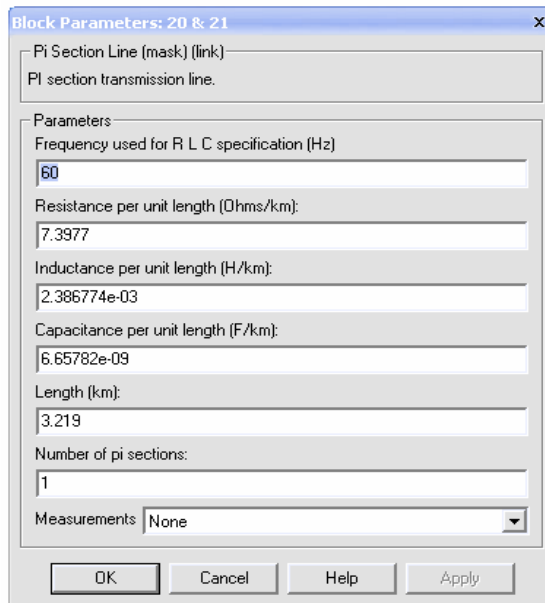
Block Parameters: 20 & 21

x

Pi Section Line (mask) (link)

PI section transmission line.

Parameters

Frequency used for R L C specification (Hz)

60

Resistance per unit length (Ohms/km):

7.3977

Inductance per unit length (H/km):

2.386774e-03

Capacitance per unit length (F/km):

6.65782e-09

Length (km):

3.219

Number of pi sections:

1

Measurements None

OK

Cancel

Help

Apply